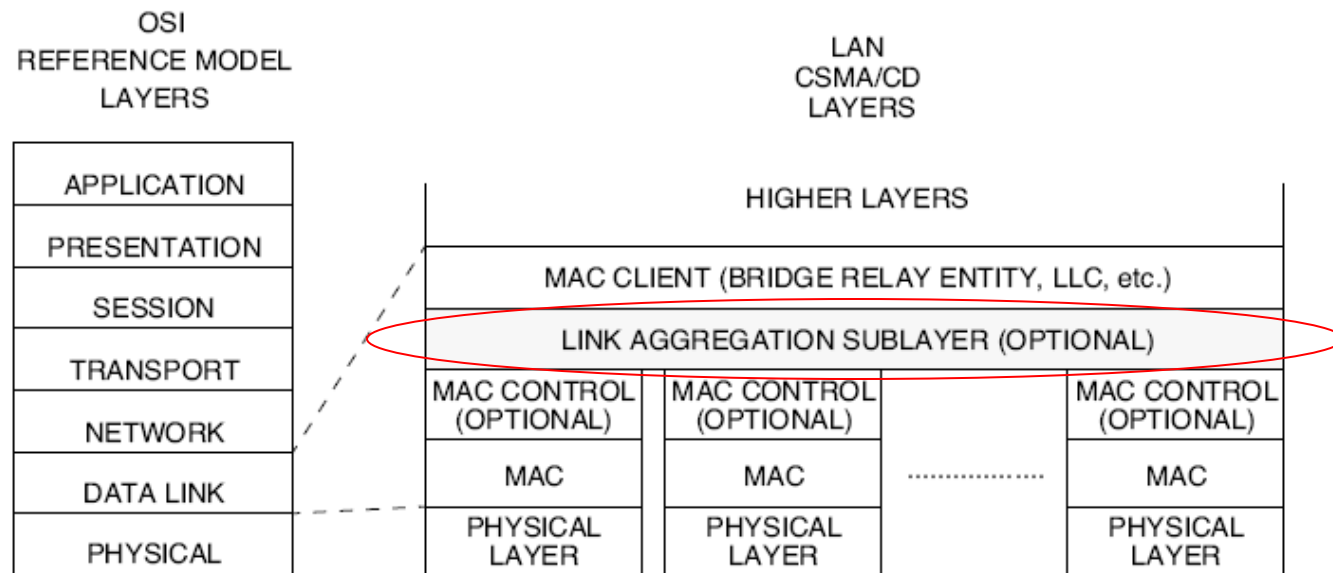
OSI
REFERENCE MODEL
LAYERS

APPLICATION
PRESENTATION
SESSION
TRANSPORT
NETWORK
DATA LINK
PHYSICAL

LAN
CSMA/CD
LAYERS

HIGHER LAYERS

MAC CLIENT (BRIDGE RELAY ENTITY, LLC, etc.)

LINK AGGREGATION SUBLAYER (OPTIONAL)

| MAC CONTROL (OPTIONAL) | MAC CONTROL (OPTIONAL) | | MAC CONTROL (OPTIONAL) |
|---|---|---|---|
| MAC | MAC | .............. | MAC |
| PHYSICAL LAYER | PHYSICAL LAYER | | PHYSICAL LAYER |